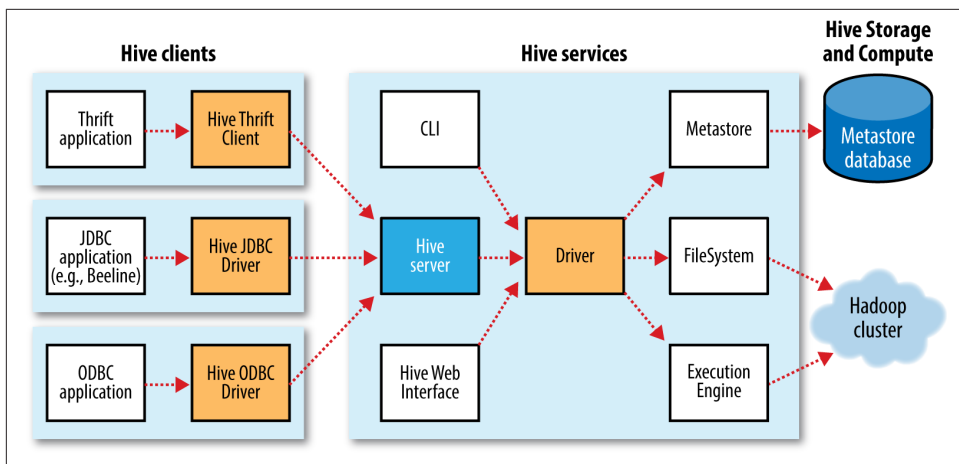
Hive clients

Hive services

Hive Storage and Compute

Thrift application

Hive Thrift Client

JDBC application (e.g., Beeline)

Hive JDBC Driver

ODBC application

Hive ODBC Driver

CLI

Hive server

Hive Web Interface

Driver

Metastore

FileSystem

Execution Engine

Metastore database

Hadoop cluster